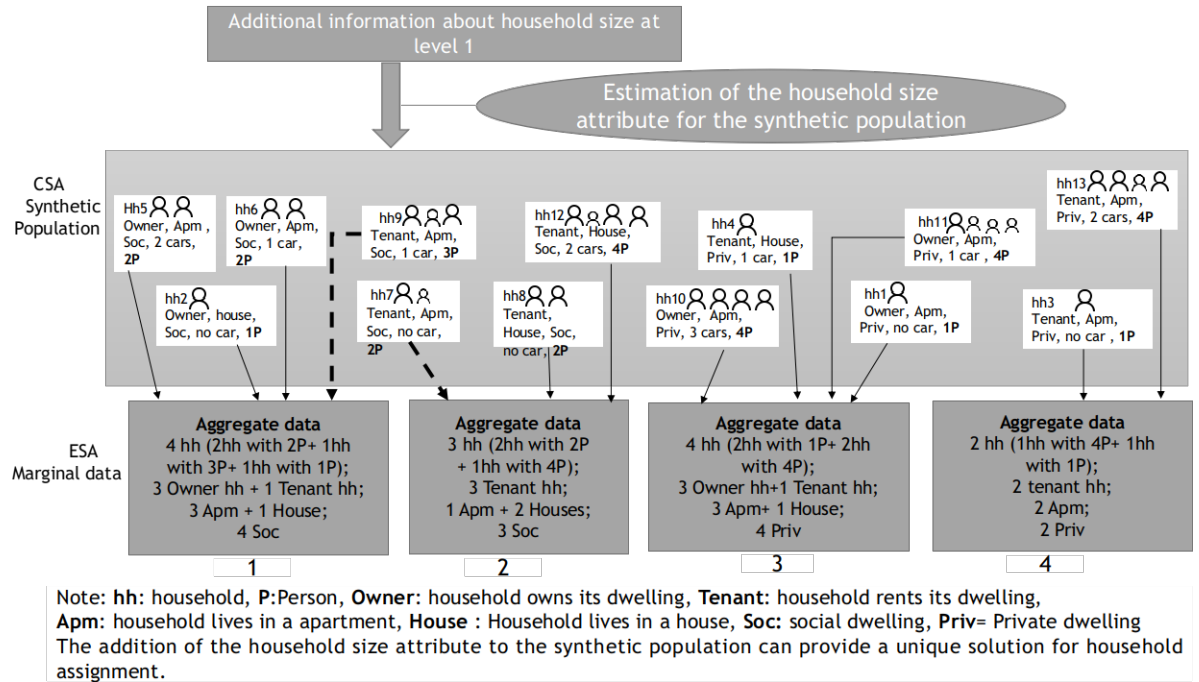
Additional information about household size at level 1

Estimation of the household size attribute for the synthetic population

CSA Synthetic Population

Hh5
Owner, Apm , Soc, 2 cars, **2P**

hh6
Owner, Apm, Soc, 1 car, **2P**

hh9
Tenant, Apm, Soc, 1 car, **3P**

hh12
Tenant, House, Soc, 2 cars, **4P**

hh4
Tenant, House, Priv, 1 car, **1P**

hh11
Owner, Apm, Priv, 1 car , **4P**

hh13
Tenant, Apm, Priv, 2 cars, **4P**

hh2
Owner, house, Soc, no car, **1P**

hh7
Tenant, Apm, Soc, no car, **2P**

hh8
Tenant, House, Soc, no car, **2P**

hh10
Owner, Apm, Priv, 3 cars, **4P**

hh1
Owner, Apm, Priv, no car, **1P**

hh3
Tenant, Apm, Priv, no car , **1P**

ESA Marginal data

**Aggregate data**
4 hh (2hh with 2P+ 1hh with 3P+ 1hh with 1P);
3 Owner hh + 1 Tenant hh;
3 Apm + 1 House;
4 Soc

**Aggregate data**
3 hh (2hh with 2P + 1hh with 4P);
3 Tenant hh;
1 Apm + 2 Houses;
3 Soc

**Aggregate data**
4 hh (2hh with 1P+ 2hh with 4P);
3 Owner hh+1 Tenant hh;
3 Apm+ 1 House;
4 Priv

**Aggregate data**
2 hh (1hh with 4P+ 1hh with 1P);
2 tenant hh;
2 Apm;
2 Priv

1

2

3

4

Note: **hh**: household, **P**:Person, **Owner**: household owns its dwelling, **Tenant**: household rents its dwelling,
**Apm**: household lives in a apartment, **House** : Household lives in a house, **Soc**: social dwelling, **Priv**= Private dwelling
The addition of the household size attribute to the synthetic population can provide a unique solution for household assignment.